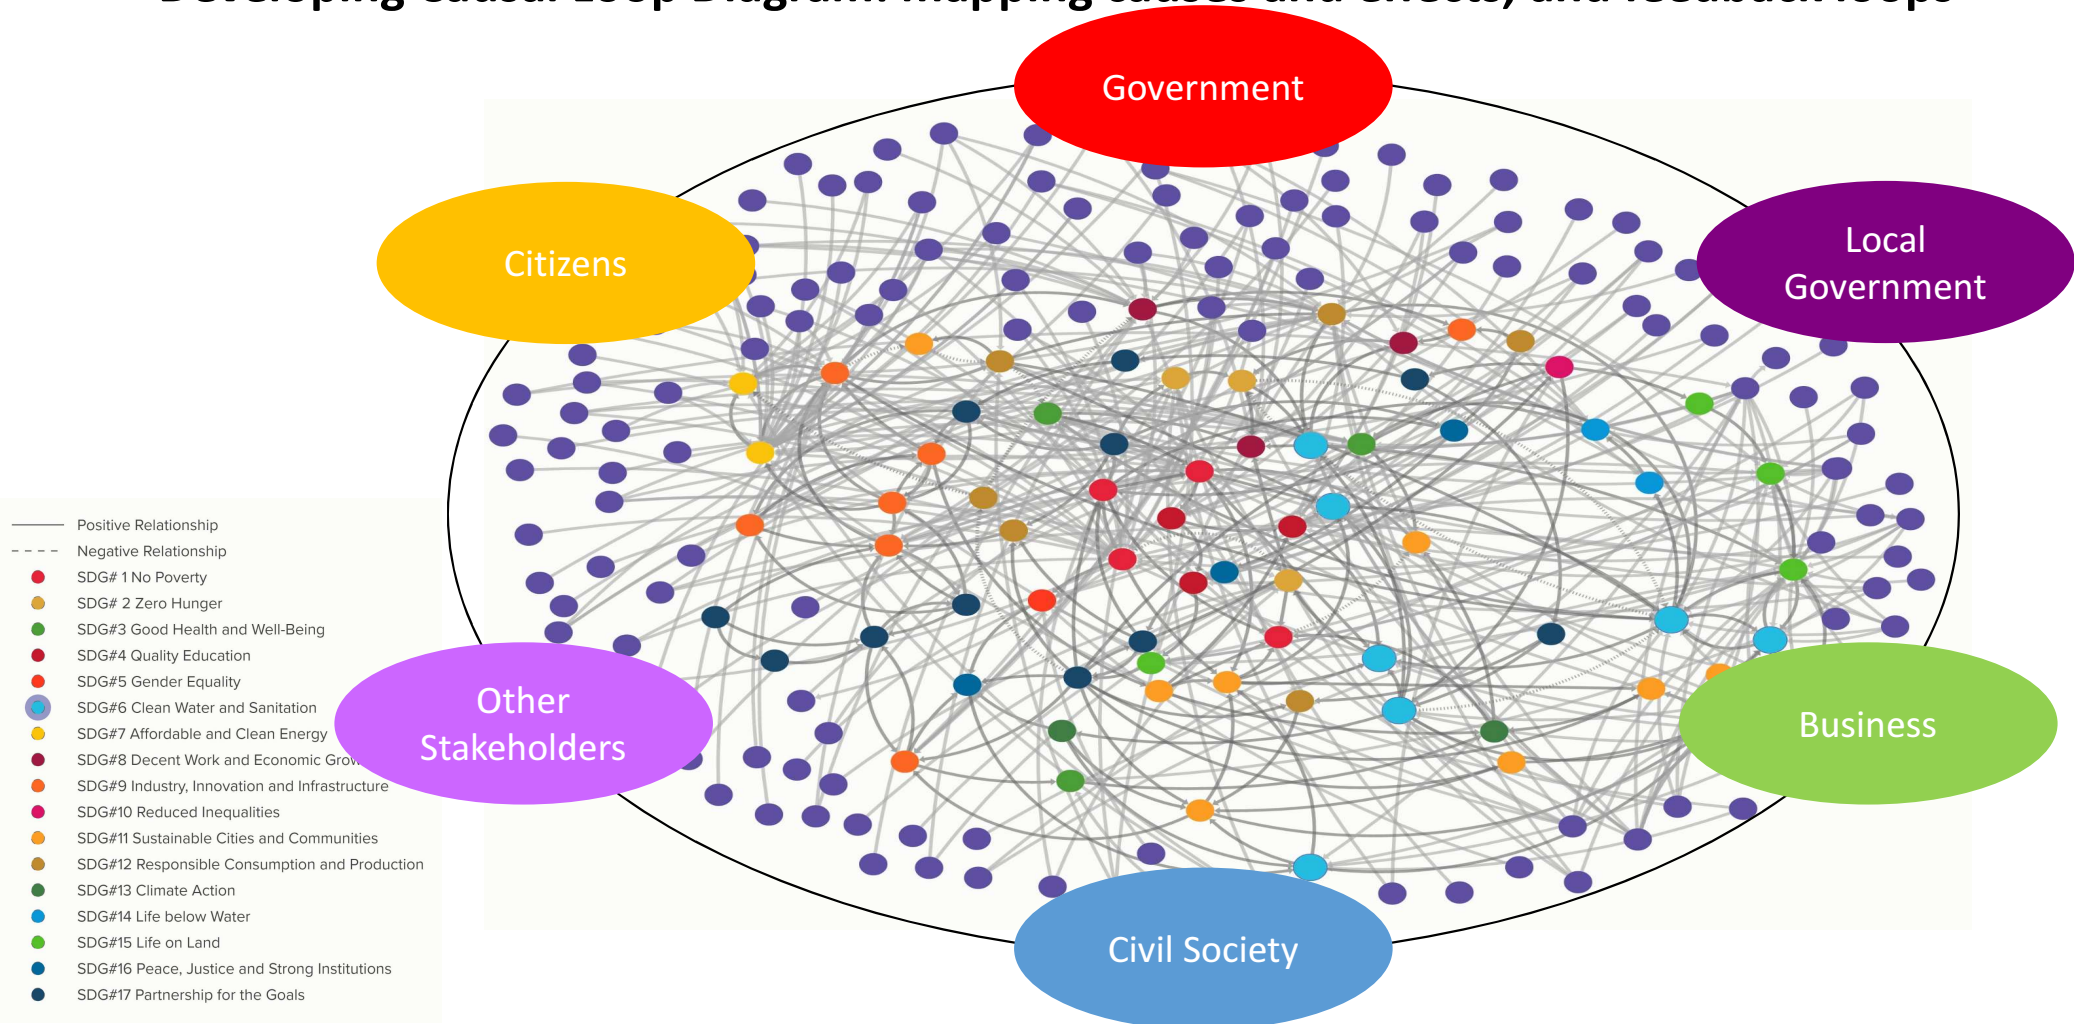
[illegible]

Government

Citizens

Local Government

Other Stakeholders

Business

Civil Society

Positive Relationship
Negative Relationship
SDG# 1 No Poverty
SDG# 2 Zero Hunger
SDG#3 Good Health and Well-Being
SDG#4 Quality Education
SDG#5 Gender Equality
SDG#6 Clean Water and Sanitation
SDG#7 Affordable and Clean Energy
SDG#8 Decent Work and Economic Grow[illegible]
SDG#9 Industry, Innovation and Infrastructure
SDG#10 Reduced Inequalities
SDG#11 Sustainable Cities and Communities
SDG#12 Responsible Consumption and Production
SDG#13 Climate Action
SDG#14 Life below Water
SDG#15 Life on Land
SDG#16 Peace, Justice and Strong Institutions
SDG#17 Partnership for the Goals